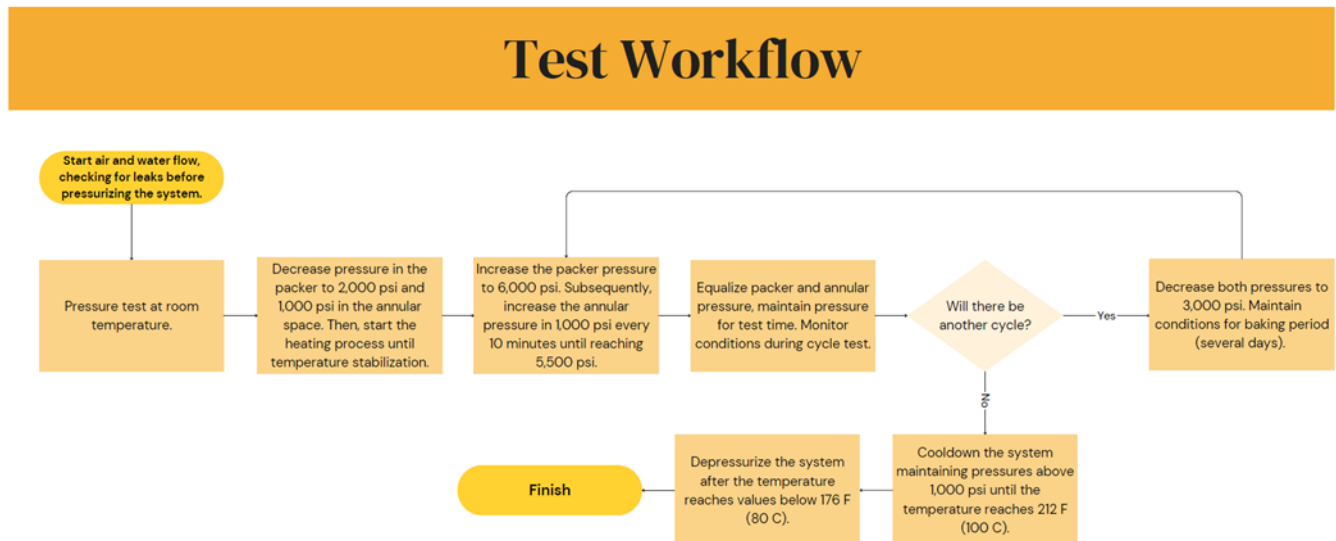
Test Workflow

Start air and water flow, checking for leaks before pressurizing the system.

Pressure test at room temperature.

Decrease pressure in the packer to 2,000 psi and 1,000 psi in the annular space. Then, start the heating process until temperature stabilization.

Increase the packer pressure to 6,000 psi. Subsequently, increase the annular pressure in 1,000 psi every 10 minutes until reaching 5,500 psi.

Equalize packer and annular pressure, maintain pressure for test time. Monitor conditions during cycle test.

Will there be another cycle?

Yes

Decrease both pressures to 3,000 psi. Maintain conditions for baking period (several days).

No

Cooldown the system maintaining pressures above 1,000 psi until the temperature reaches 212 F (100 C).

Depressurize the system after the temperature reaches values below 176 F (80 C).

Finish